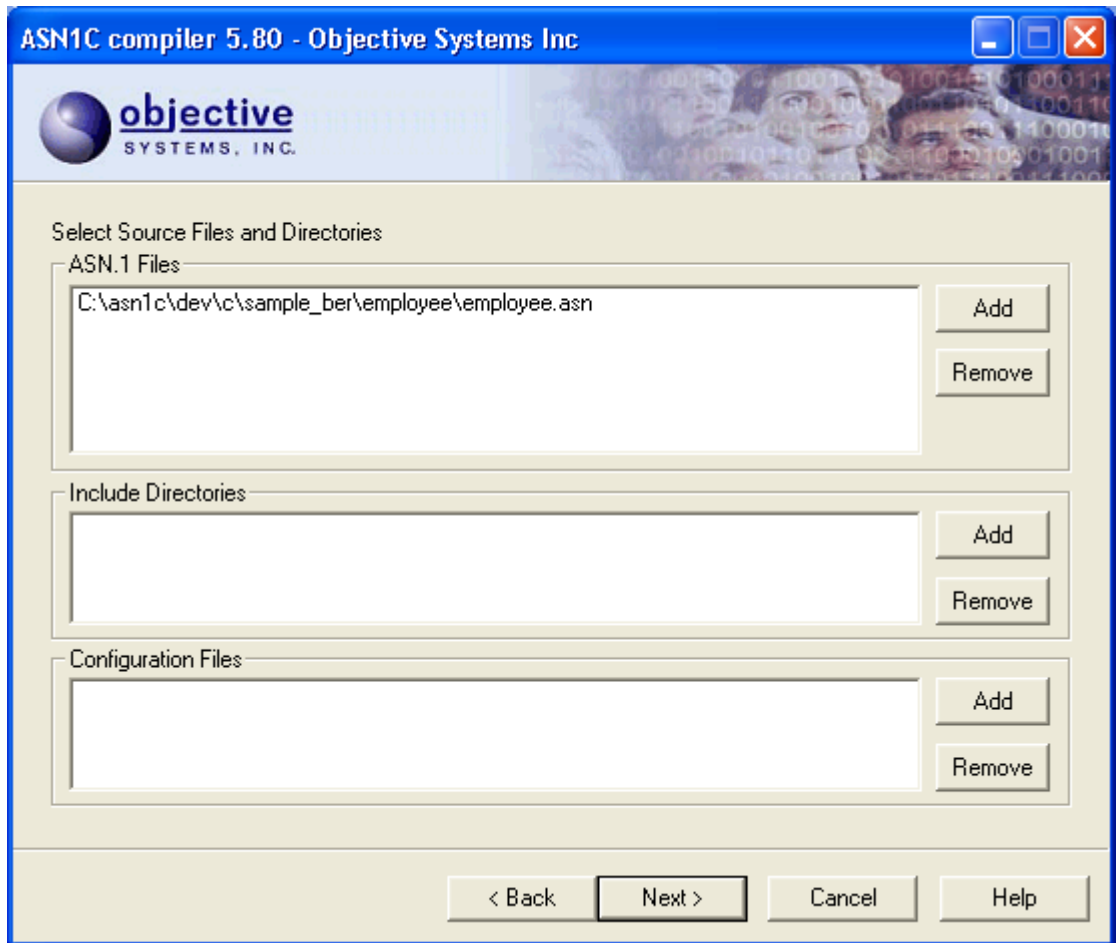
ASN1C compiler 5.80 - Objective Systems Inc

objective
SYSTEMS, INC.

Select Source Files and Directories

ASN.1 Files

C:\asn1c\dev\c\sample_ber\employee\employee.asn

Add

Remove

Include Directories

Add

Remove

Configuration Files

Add

Remove

< Back

Next >

Cancel

Help